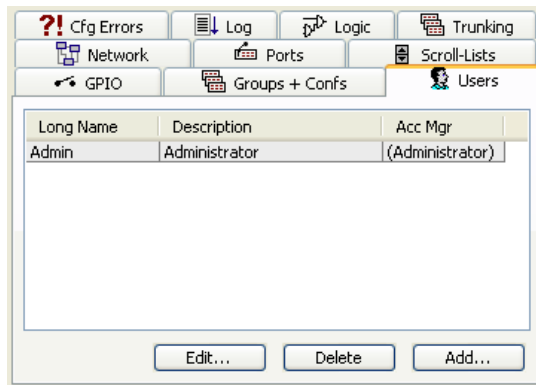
?! Cfg Errors
Log
Logic
Trunking
Network
Ports
Scroll-Lists
GPIO
Groups + Confs
Users

| Long Name | Description | Acc Mgr |
|---|---|---|
| Admin | Administrator | (Administrator) |

Edit...
Delete
Add...